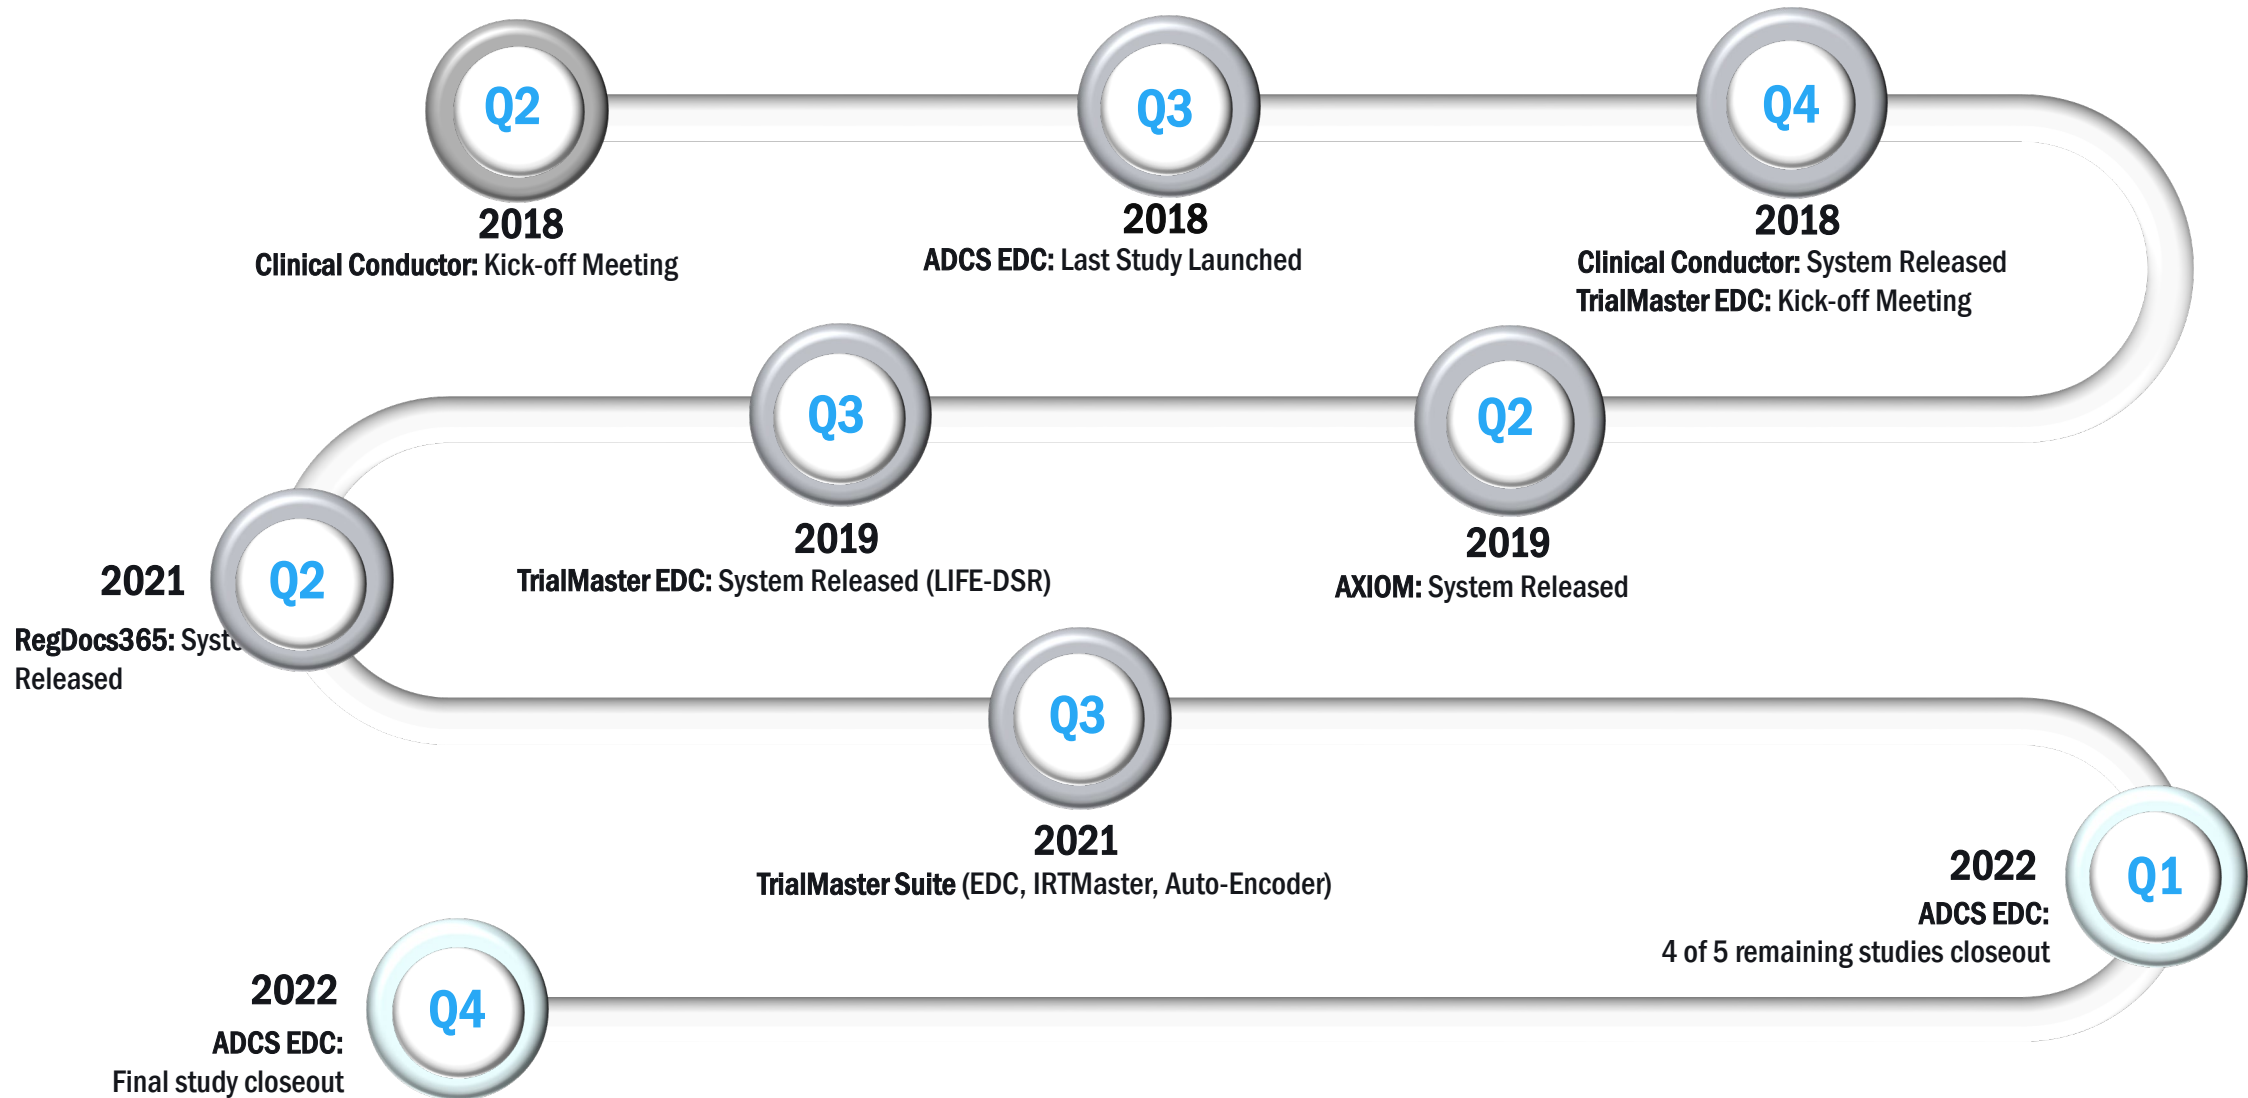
Q2
2018
Clinical Conductor: Kick-off Meeting

Q3
2018
ADCS EDC: Last Study Launched

Q4
2018
Clinical Conductor: System Released
TrialMaster EDC: Kick-off Meeting

Q2
2019
AXIOM: System Released

Q3
2019
TrialMaster EDC: System Released (LIFE-DSR)

Q2
2021
RegDocs365: Syst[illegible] Released

Q3
2021
TrialMaster Suite (EDC, IRTMaster, Auto-Encoder)

Q1
2022
ADCS EDC:
4 of 5 remaining studies closeout

Q4
2022
ADCS EDC:
Final study closeout